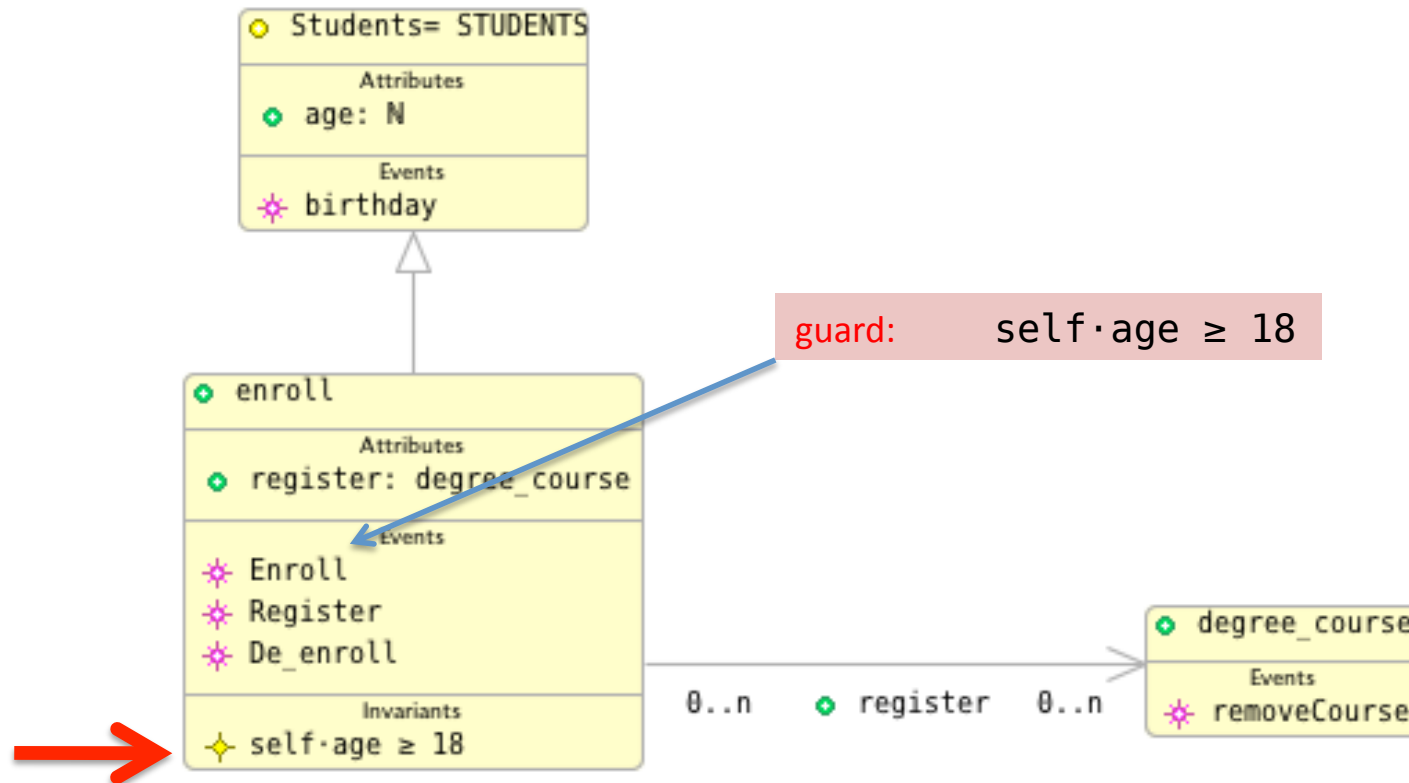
Students= STUDENTS

Attributes

age: ℕ

Events

birthday

guard: self·age ≥ 18

enroll

Attributes

register: degree_course

Events

Enroll

Register

De_enroll

Invariants

self·age ≥ 18

0..n register 0..n

degree_course

Events

removeCourse